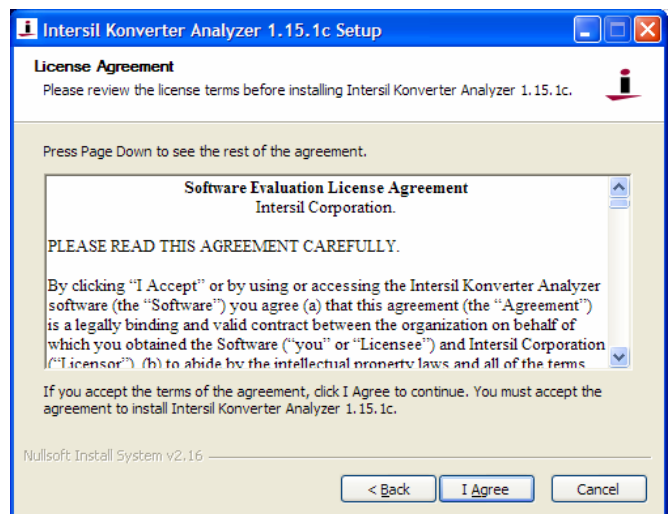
Intersil Konverter Analyzer 1.15.1c Setup

License Agreement
Please review the license terms before installing Intersil Konverter Analyzer 1.15.1c.

Press Page Down to see the rest of the agreement.

Software Evaluation License Agreement
Intersil Corporation.

PLEASE READ THIS AGREEMENT CAREFULLY.

By clicking "I Accept" or by using or accessing the Intersil Konverter Analyzer software (the "Software") you agree (a) that this agreement (the "Agreement") is a legally binding and valid contract between the organization on behalf of which you obtained the Software ("you" or "Licensee") and Intersil Corporation ("Licensor"), (b) to abide by the intellectual property laws and all of the terms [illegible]

If you accept the terms of the agreement, click I Agree to continue. You must accept the agreement to install Intersil Konverter Analyzer 1.15.1c.

Nullsoft Install System v2.16

< Back
I Agree
Cancel